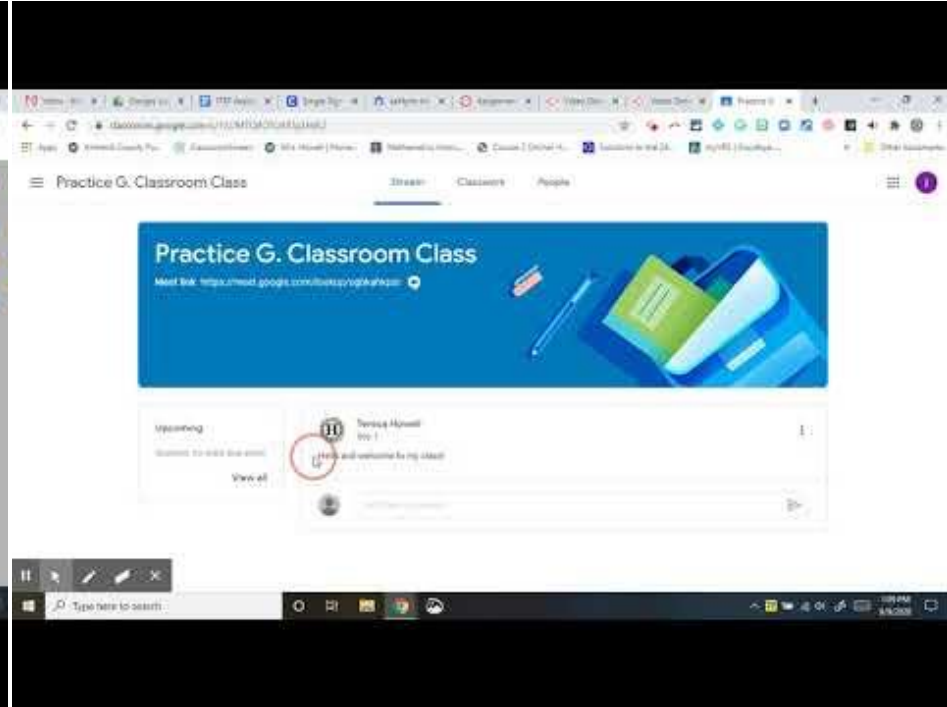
Practice G. Classroom Class

Stream

Classwork

People

Practice G. Classroom Class

Meet link: https://meet.google.com/lookup/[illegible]

Upcoming

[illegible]

View all

Teresa Howell

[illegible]

Hello and welcome to my class!

Type here to search